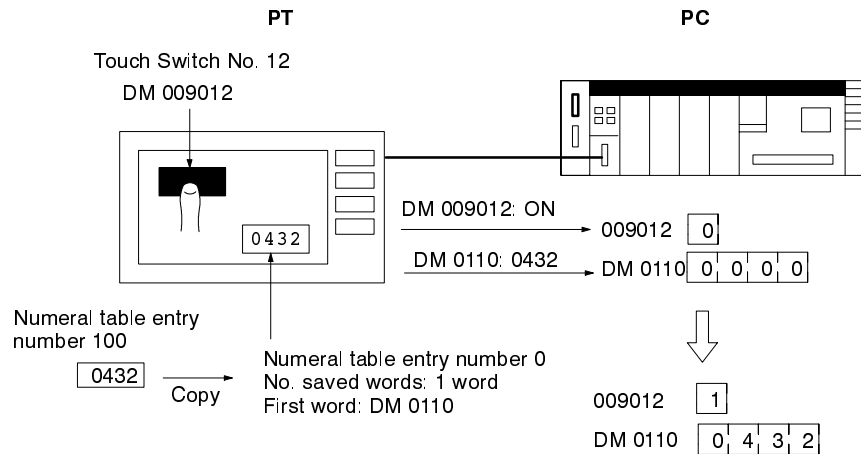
PT

PC

Touch Switch No. 12

DM 009012

0432

DM 009012: ON

009012 0

DM 0110: 0432

DM 0110 0 0 0 0

Numeral table entry number 100

0432

Copy

Numeral table entry number 0
No. saved words: 1 word
First word: DM 0110

009012 1

DM 0110 0 4 3 2